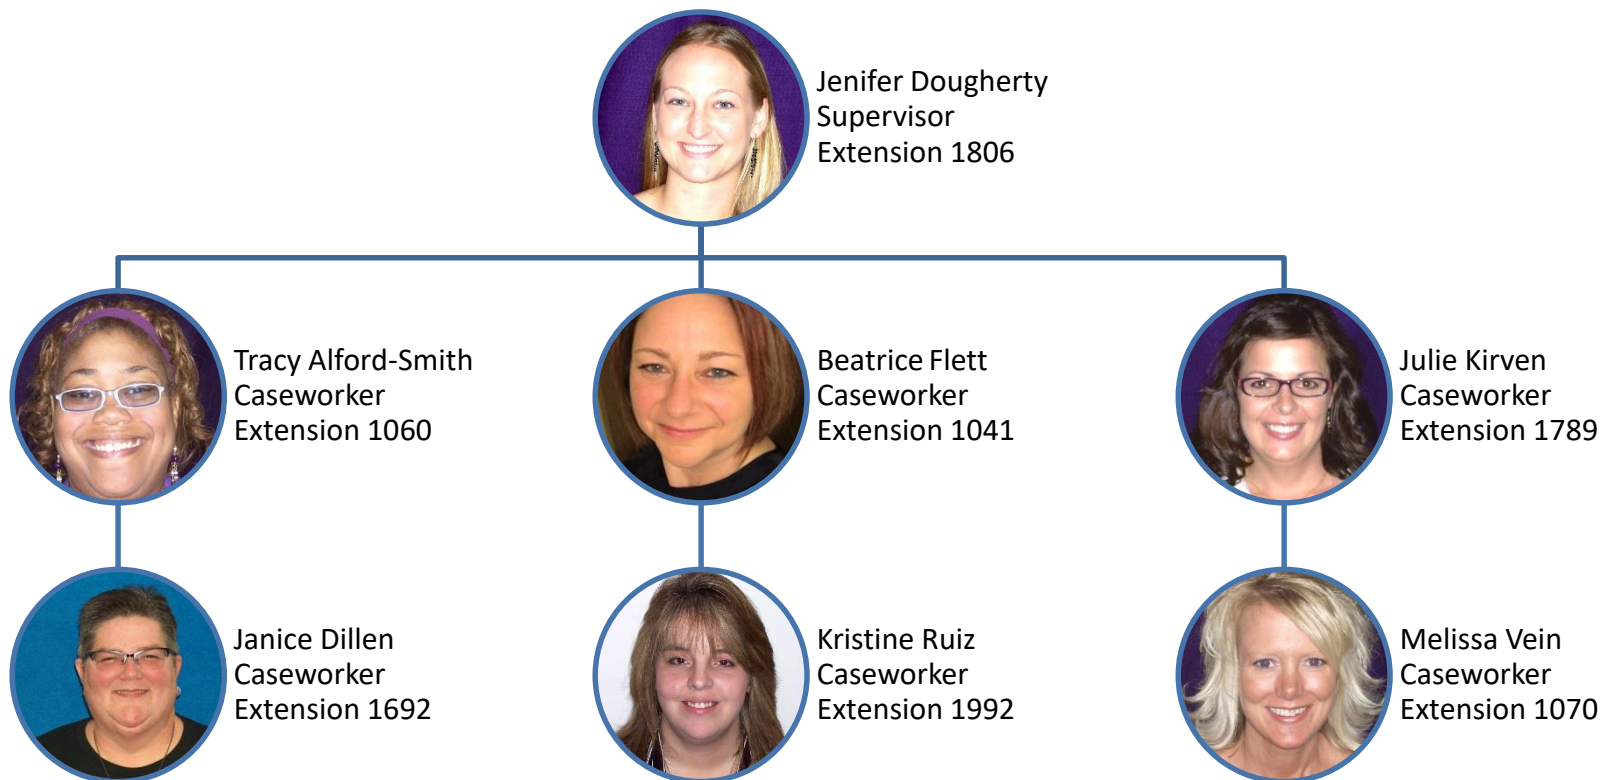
Jenifer Dougherty
Supervisor
Extension 1806

Tracy Alford-Smith
Caseworker
Extension 1060

Beatrice Flett
Caseworker
Extension 1041

Julie Kirven
Caseworker
Extension 1789

Janice Dillen
Caseworker
Extension 1692

Kristine Ruiz
Caseworker
Extension 1992

Melissa Vein
Caseworker
Extension 1070